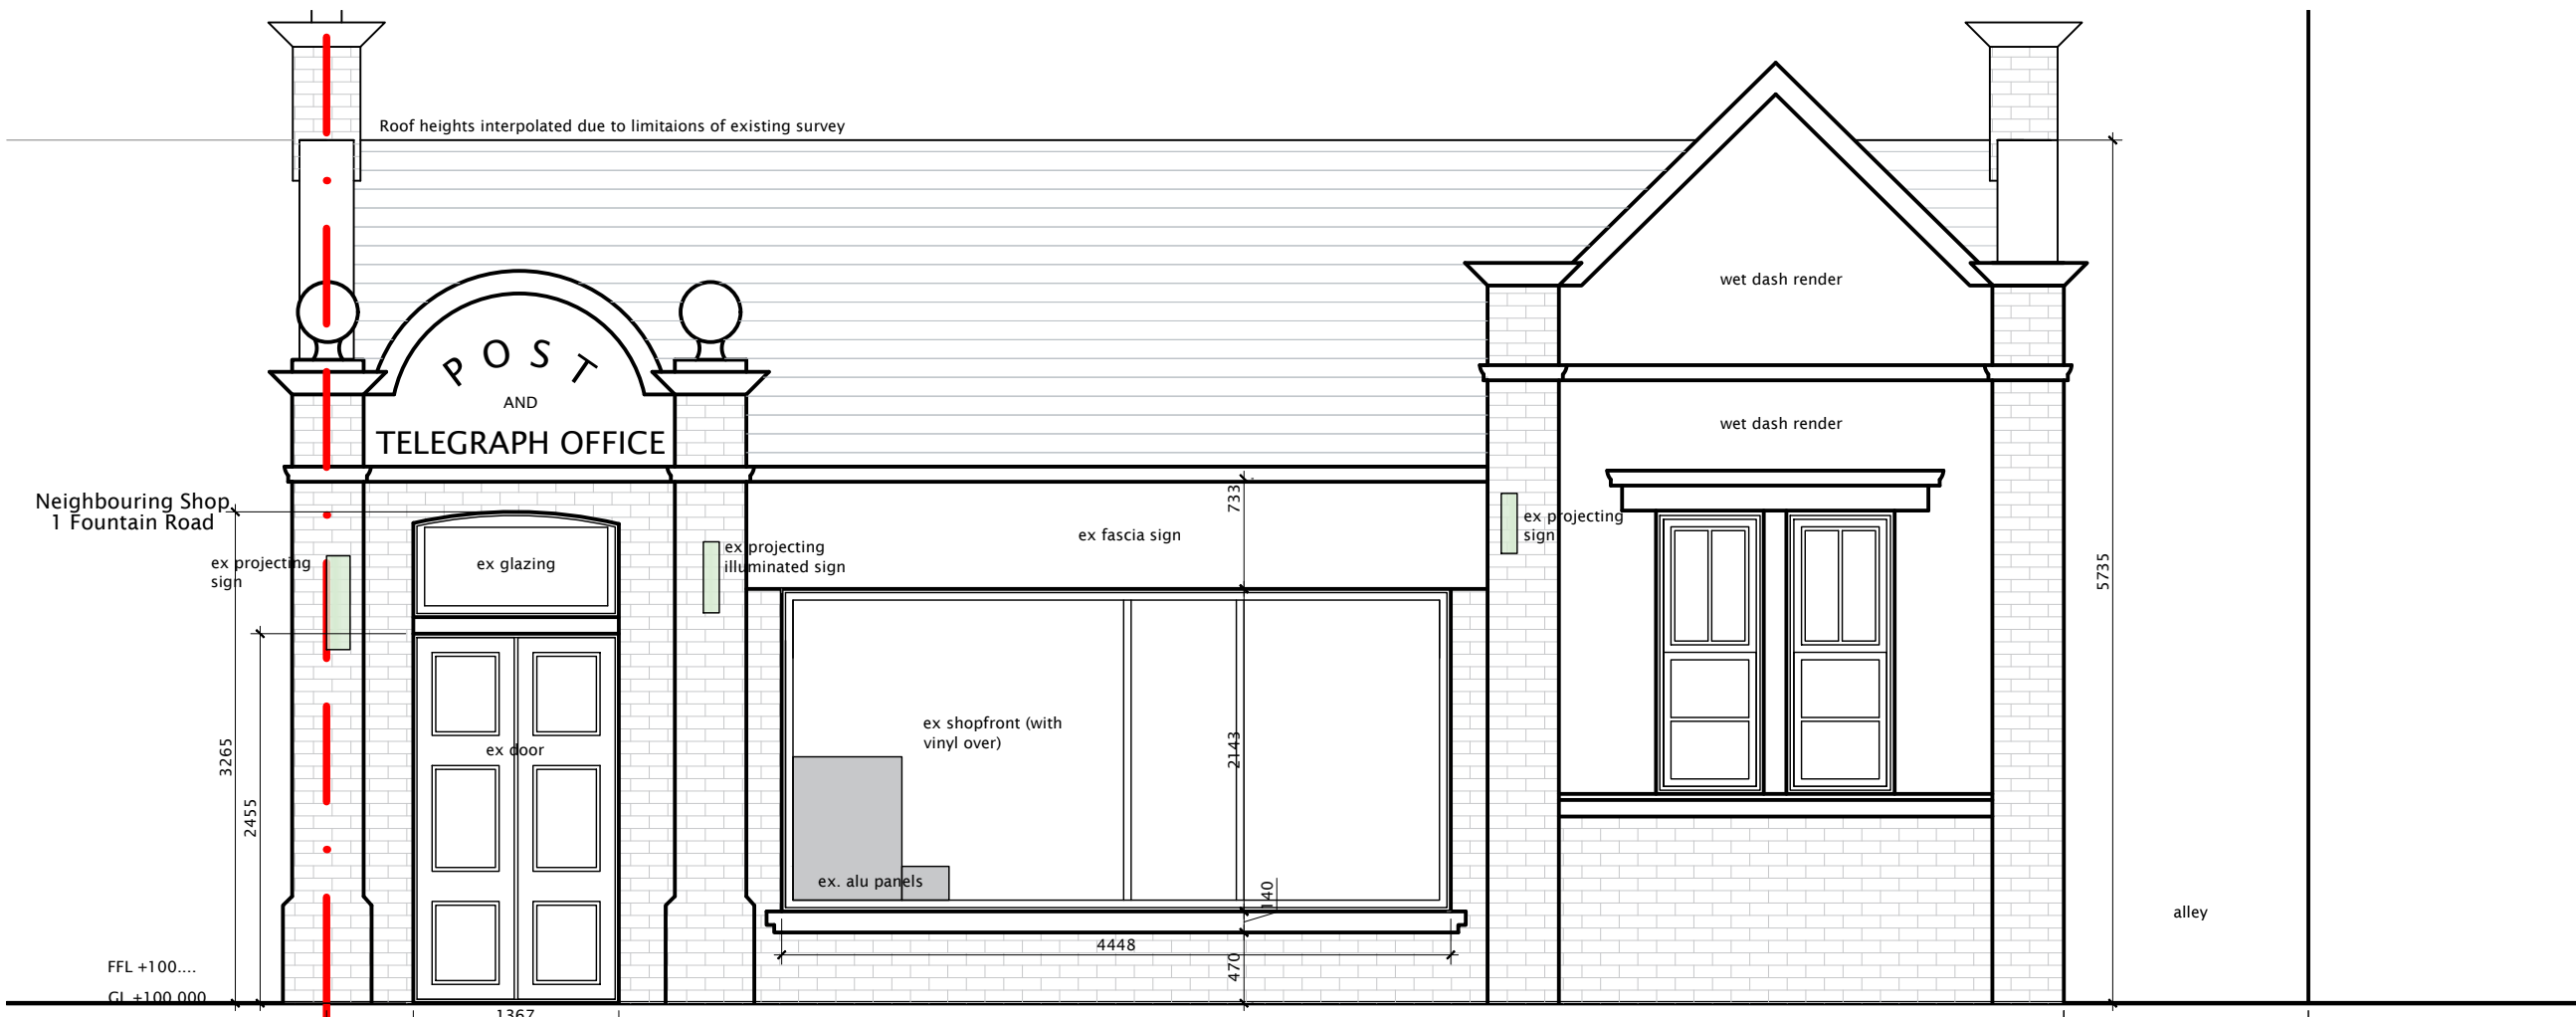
Roof heights interpolated due to limitaions of existing survey

POST
AND
TELEGRAPH OFFICE

wet dash render

wet dash render

Neighbouring Shop
1 Fountain Road

ex projecting sign

ex glazing

ex projecting illuminated sign

733

ex fascia sign

ex projecting sign

5735

3265

2455

ex door

ex shopfront (with vinyl over)

2143

ex. alu panels

140

4448

470

alley

FFL +100....

GL +100.000

1367